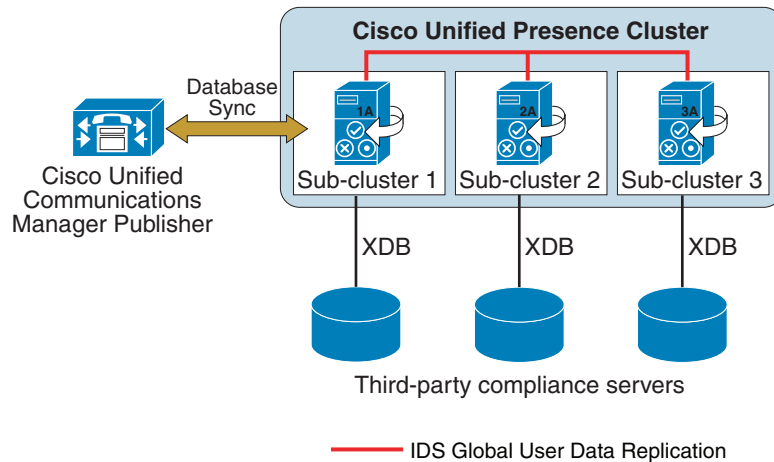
Cisco Unified Presence Cluster

Database Sync

1A

2A

3A

Cisco Unified Communications Manager Publisher

Sub-cluster 1

Sub-cluster 2

Sub-cluster 3

XDB

XDB

XDB

Third-party compliance servers

IDS Global User Data Replication